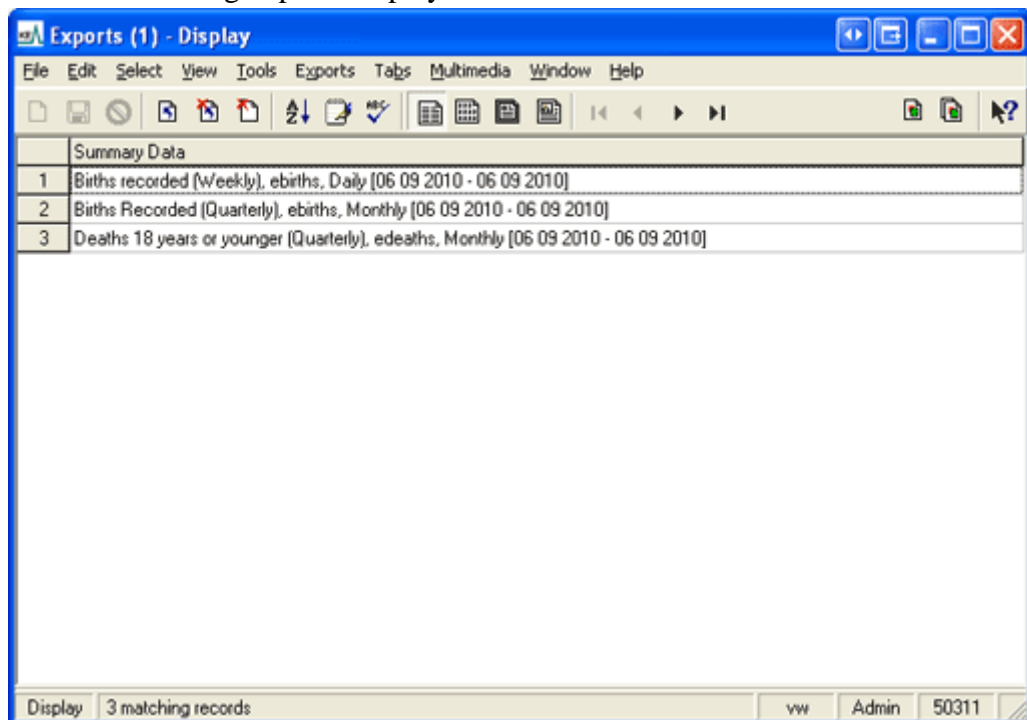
Exports (1) - Display

File Edit Select View Tools Exports Tabs Multimedia Window Help

| | Summary Data |
|---|---|
| 1 | Births recorded (Weekly), ebirths, Daily [06 09 2010 - 06 09 2010] |
| 2 | Births Recorded (Quarterly), ebirths, Monthly [06 09 2010 - 06 09 2010] |
| 3 | Deaths 18 years or younger (Quarterly), edeaths, Monthly [06 09 2010 - 06 09 2010] |

Display | 3 matching records | vw | Admin | 50311